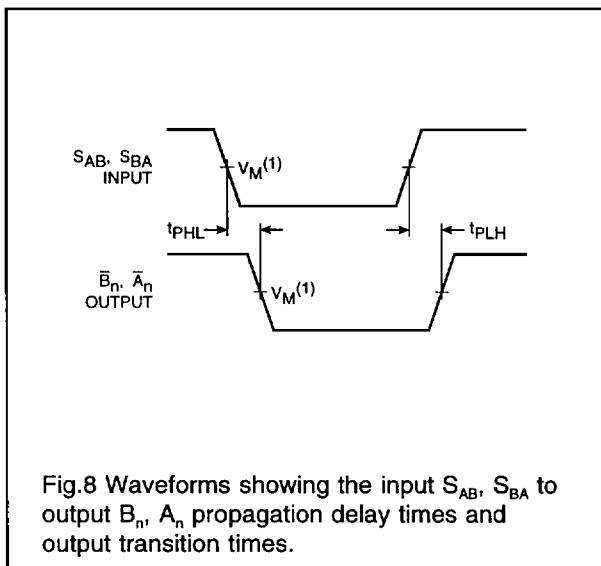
$S_{AB}$, $S_{BA}$
INPUT

$V_M^{(1)}$

$t_{PHL}$

$t_{PLH}$

$\bar{B}_n$, $\bar{A}_n$
OUTPUT

$V_M^{(1)}$

Fig.8 Waveforms showing the input $S_{AB}$, $S_{BA}$ to output $B_n$, $A_n$ propagation delay times and output transition times.